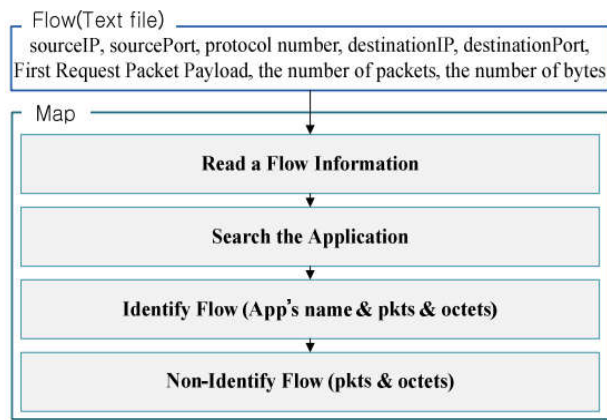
Flow(Text file)

sourceIP, sourcePort, protocol number, destinationIP, destinationPort, First Request Packet Payload, the number of packets, the number of bytes

Map

Read a Flow Information

Search the Application

Identify Flow (App's name & pkts & octets)

Non-Identify Flow (pkts & octets)